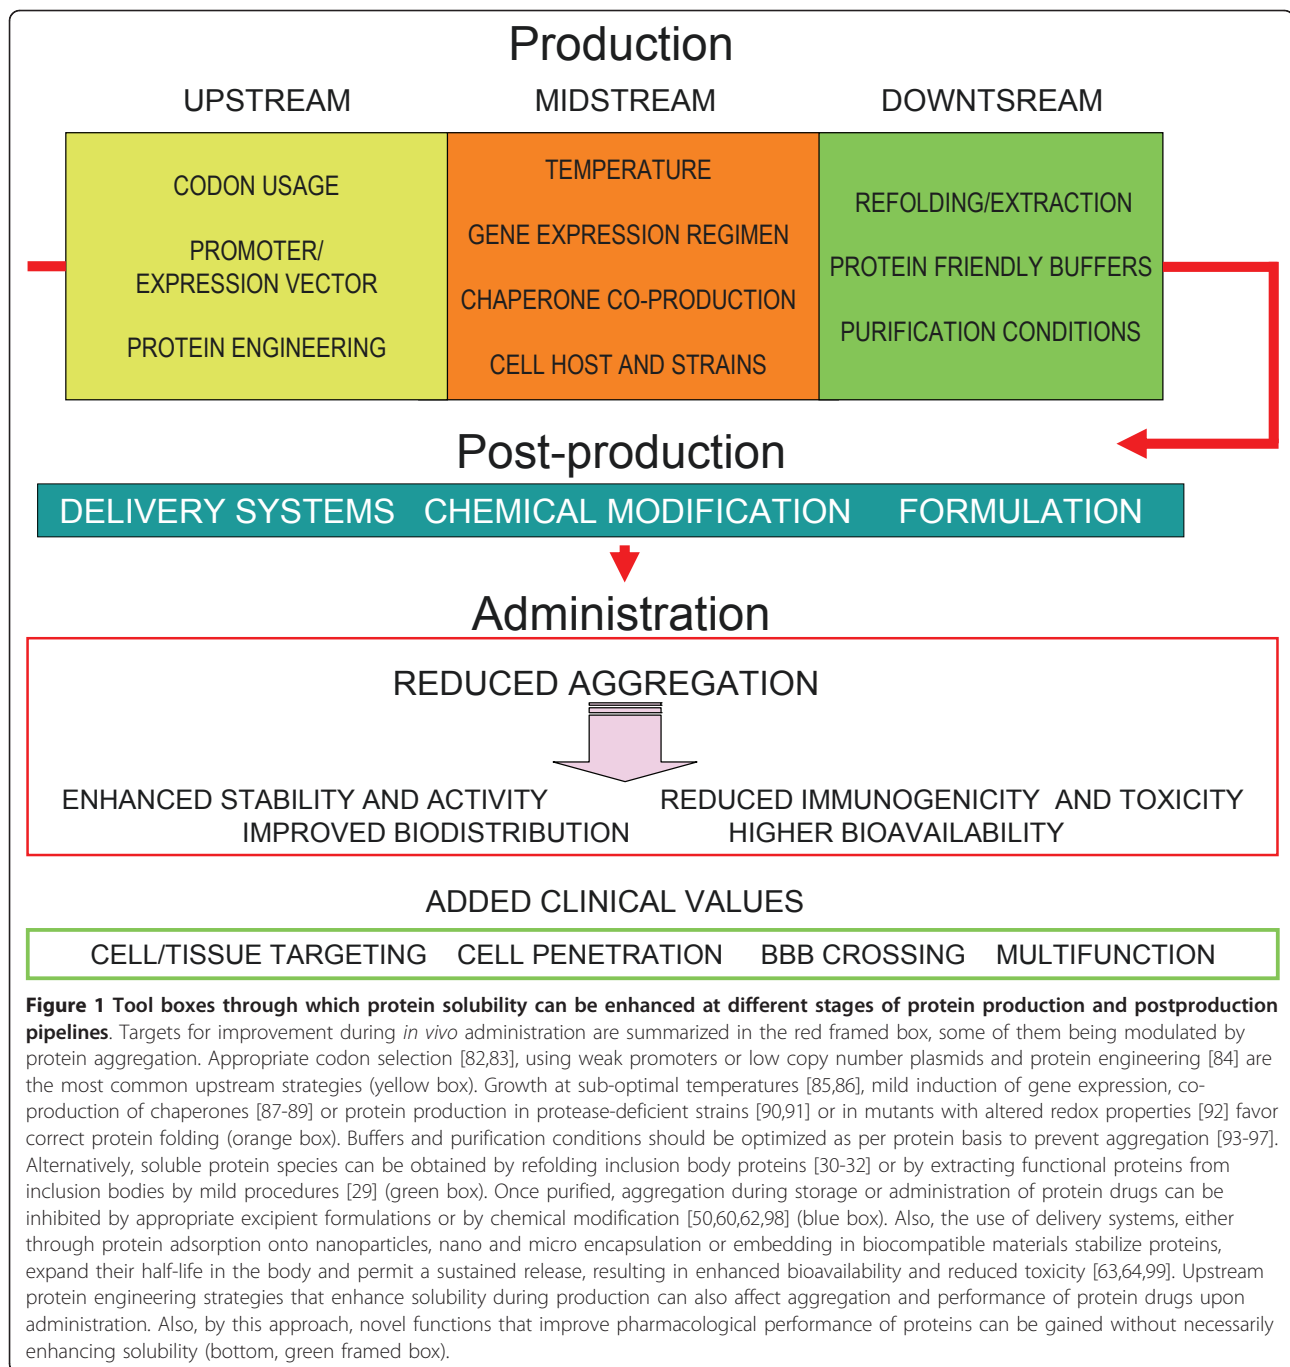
Production

UPSTREAM MIDSTREAM DOWNTSREAM

CODON USAGE

PROMOTER/ EXPRESSION VECTOR

PROTEIN ENGINEERING

TEMPERATURE

GENE EXPRESSION REGIMEN

CHAPERONE CO-PRODUCTION

CELL HOST AND STRAINS

REFOLDING/EXTRACTION

PROTEIN FRIENDLY BUFFERS

PURIFICATION CONDITIONS

Post-production

DELIVERY SYSTEMS CHEMICAL MODIFICATION FORMULATION

Administration

REDUCED AGGREGATION

ENHANCED STABILITY AND ACTIVITY REDUCED IMMUNOGENICITY AND TOXICITY
IMPROVED BIODISTRIBUTION HIGHER BIOAVAILABILITY

ADDED CLINICAL VALUES

CELL/TISSUE TARGETING CELL PENETRATION BBB CROSSING MULTIFUNCTION

**Figure 1 Tool boxes through which protein solubility can be enhanced at different stages of protein production and postproduction pipelines**. Targets for improvement during *in vivo* administration are summarized in the red framed box, some of them being modulated by protein aggregation. Appropriate codon selection [82,83], using weak promoters or low copy number plasmids and protein engineering [84] are the most common upstream strategies (yellow box). Growth at sub-optimal temperatures [85,86], mild induction of gene expression, co-production of chaperones [87-89] or protein production in protease-deficient strains [90,91] or in mutants with altered redox properties [92] favor correct protein folding (orange box). Buffers and purification conditions should be optimized as per protein basis to prevent aggregation [93-97]. Alternatively, soluble protein species can be obtained by refolding inclusion body proteins [30-32] or by extracting functional proteins from inclusion bodies by mild procedures [29] (green box). Once purified, aggregation during storage or administration of protein drugs can be inhibited by appropriate excipient formulations or by chemical modification [50,60,62,98] (blue box). Also, the use of delivery systems, either through protein adsorption onto nanoparticles, nano and micro encapsulation or embedding in biocompatible materials stabilize proteins, expand their half-life in the body and permit a sustained release, resulting in enhanced bioavailability and reduced toxicity [63,64,99]. Upstream protein engineering strategies that enhance solubility during production can also affect aggregation and performance of protein drugs upon administration. Also, by this approach, novel functions that improve pharmacological performance of proteins can be gained without necessarily enhancing solubility (bottom, green framed box).